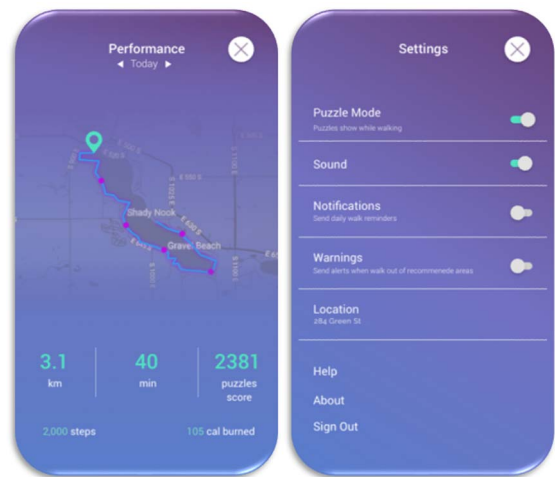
Performance

◀ Today ▶

Shady Nook

Gravel Beach

3.1
km

40
min

2381
puzzles score

2,000 steps

105 cal burned

Settings

Puzzle Mode
Puzzles show while walking

Sound

Notifications
Send daily walk reminders

Warnings
Send alerts when walk out of recommenede areas

Location
284 Green St

Help

About

Sign Out